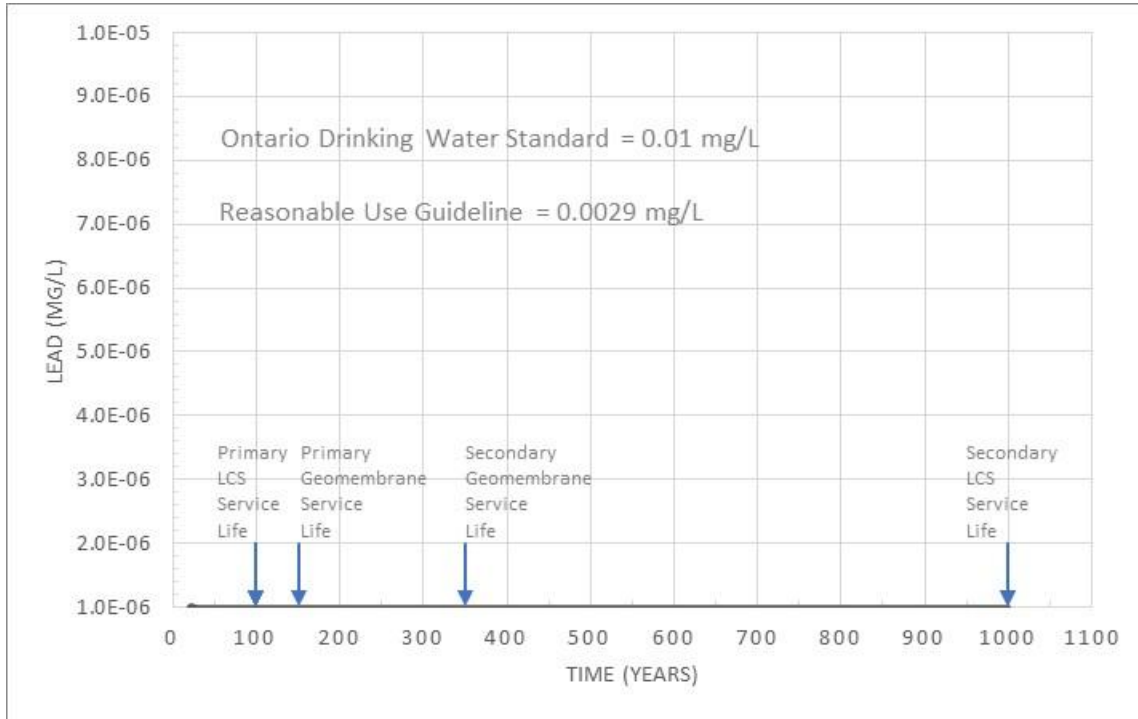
1.0E-05
9.0E-06
8.0E-06
7.0E-06
6.0E-06
5.0E-06
4.0E-06
3.0E-06
2.0E-06
1.0E-06

LEAD (MG/L)

Ontario Drinking Water Standard = 0.01 mg/L

Reasonable Use Guideline = 0.0029 mg/L

Primary LCS Service Life

Primary Geomembrane Service Life

Secondary Geomembrane Service Life

Secondary LCS Service Life

0 100 200 300 400 500 600 700 800 900 1000 1100

TIME (YEARS)